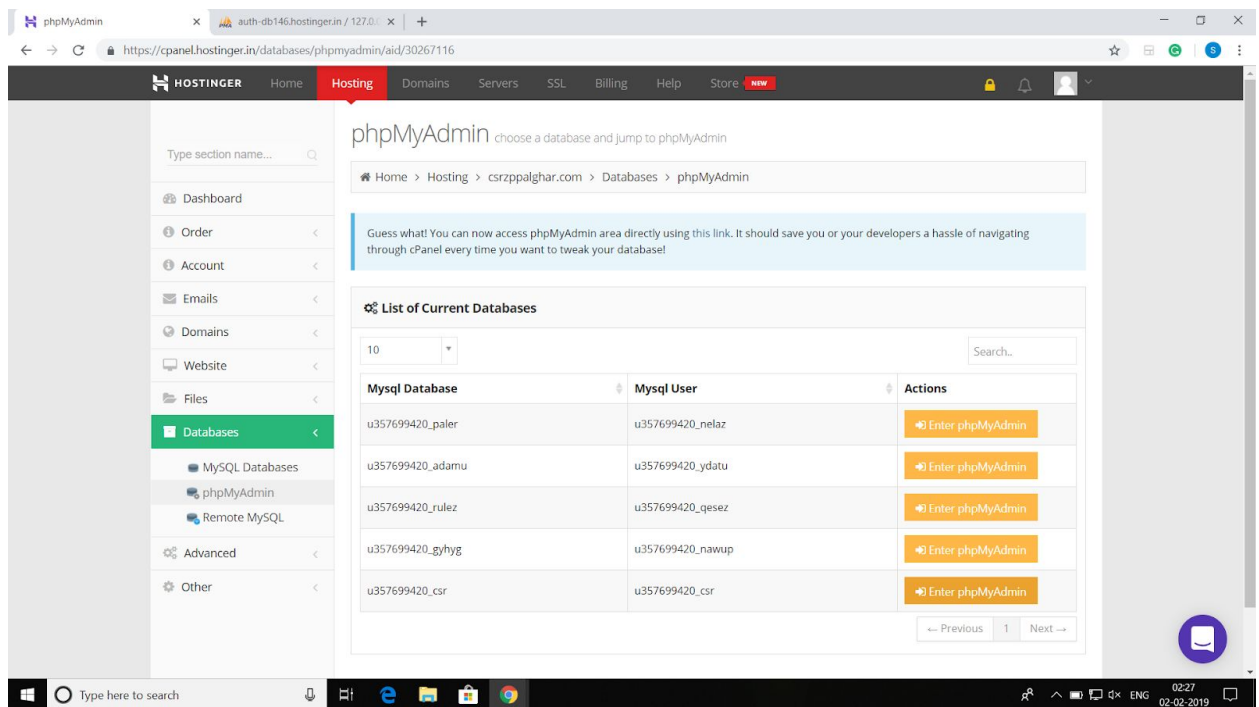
phpMyAdmin
auth-db146.hostinger.in / 127.0.
https://cpanel.hostinger.in/databases/phpmyadmin/aid/30267116

HOSTINGER Home Hosting Domains Servers SSL Billing Help Store NEW

Type section name...
Dashboard
Order
Account
Emails
Domains
Website
Files
Databases
MySQL Databases
phpMyAdmin
Remote MySQL
Advanced
Other

phpMyAdmin choose a database and jump to phpMyAdmin

Home > Hosting > csrzppalghar.com > Databases > phpMyAdmin

Guess what! You can now access phpMyAdmin area directly using this link. It should save you or your developers a hassle of navigating through cPanel every time you want to tweak your database!

List of Current Databases

10

Search..

| Mysql Database | Mysql User | Actions |
|---|---|---|
| u357699420_paler | u357699420_nelaz | Enter phpMyAdmin |
| u357699420_adamu | u357699420_ydatu | Enter phpMyAdmin |
| u357699420_rulez | u357699420_qesez | Enter phpMyAdmin |
| u357699420_gyhyg | u357699420_nawup | Enter phpMyAdmin |
| u357699420_csr | u357699420_csr | Enter phpMyAdmin |

← Previous 1 Next →

Type here to search
ENG 02:27 02-02-2019